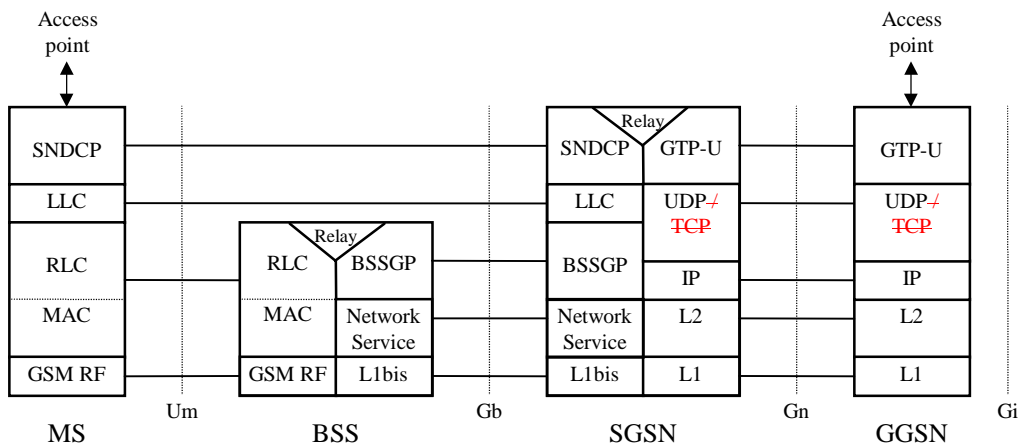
Access point

SNDCP
LLC
RLC
MAC
GSM RF

Relay
RLC
BSSGP
MAC
Network Service
GSM RF
L1bis

Relay
SNDCP
GTP-U
LLC
UDP / TCP
BSSGP
IP
Network Service
L2
L1bis
L1

Access point

GTP-U
UDP / TCP
IP
L2
L1

Um
Gb
Gn
Gi

MS
BSS
SGSN
GGSN